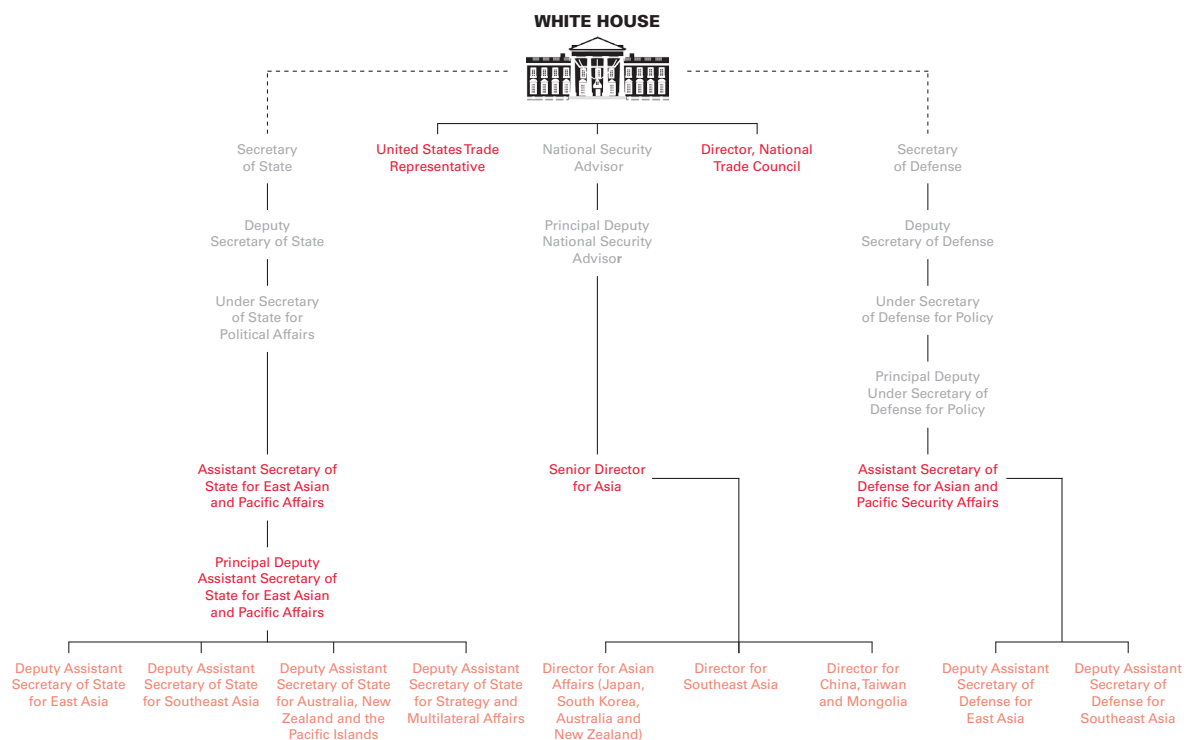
WHITE HOUSE

Secretary of State

United States Trade Representative

National Security Advisor

Director, National Trade Council

Secretary of Defense

Deputy Secretary of State

Principal Deputy National Security Advisor

Deputy Secretary of Defense

Under Secretary of State for Political Affairs

Under Secretary of Defense for Policy

Principal Deputy Under Secretary of Defense for Policy

Assistant Secretary of State for East Asian and Pacific Affairs

Senior Director for Asia

Assistant Secretary of Defense for Asian and Pacific Security Affairs

Principal Deputy Assistant Secretary of State for East Asian and Pacific Affairs

Deputy Assistant Secretary of State for East Asia

Deputy Assistant Secretary of State for Southeast Asia

Deputy Assistant Secretary of State for Australia, New Zealand and the Pacific Islands

Deputy Assistant Secretary of State for Strategy and Multilateral Affairs

Director for Asian Affairs (Japan, South Korea, Australia and New Zealand)

Director for Southeast Asia

Director for China, Taiwan and Mongolia

Deputy Assistant Secretary of Defense for East Asia

Deputy Assistant Secretary of Defense for Southeast Asia